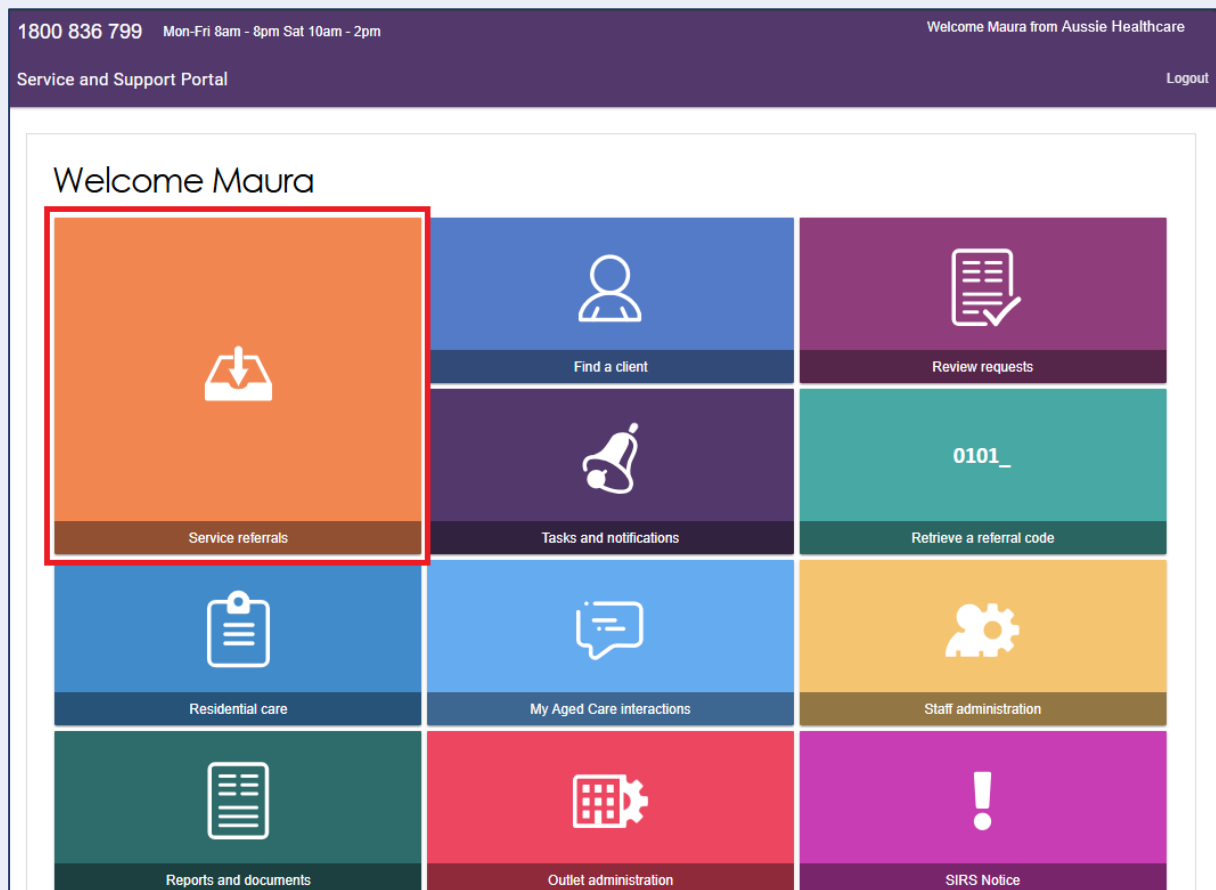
1800 836 799 Mon-Fri 8am - 8pm Sat 10am - 2pm

Welcome Maura from Aussie Healthcare

Service and Support Portal

Logout

Welcome Maura

Service referrals

Find a client

Review requests

Tasks and notifications

0101_

Retrieve a referral code

Residential care

My Aged Care interactions

Staff administration

Reports and documents

Outlet administration

!

SIRS Notice